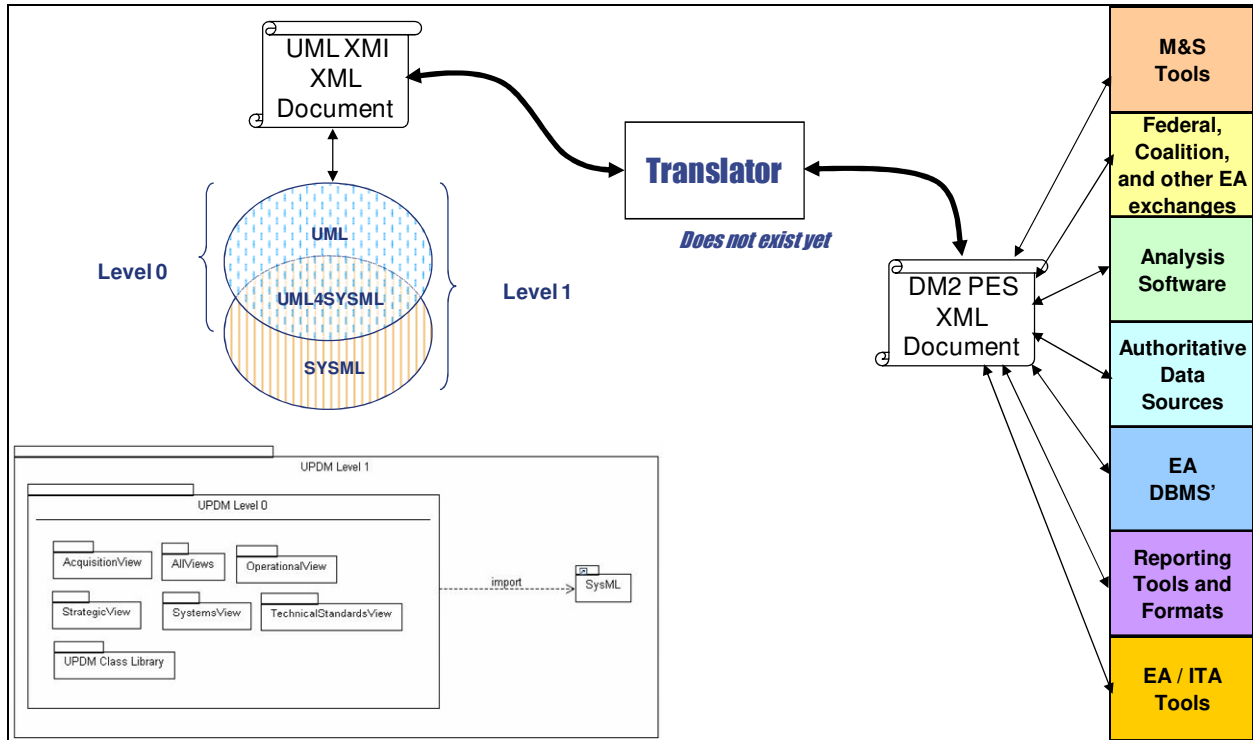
UML XMI XML Document

UML

UML4SYSML

SYSML

Level 0

Level 1

Translator

Does not exist yet

DM2 PES XML Document

M&S Tools

Federal, Coalition, and other EA exchanges

Analysis Software

Authoritative Data Sources

EA DBMS'

Reporting Tools and Formats

EA / ITA Tools

UPDM Level 1

UPDM Level 0

AcquisitionView

AllViews

OperationalView

StrategicView

SystemsView

TechnicalStandardsView

UPDM Class Library

import

SysML